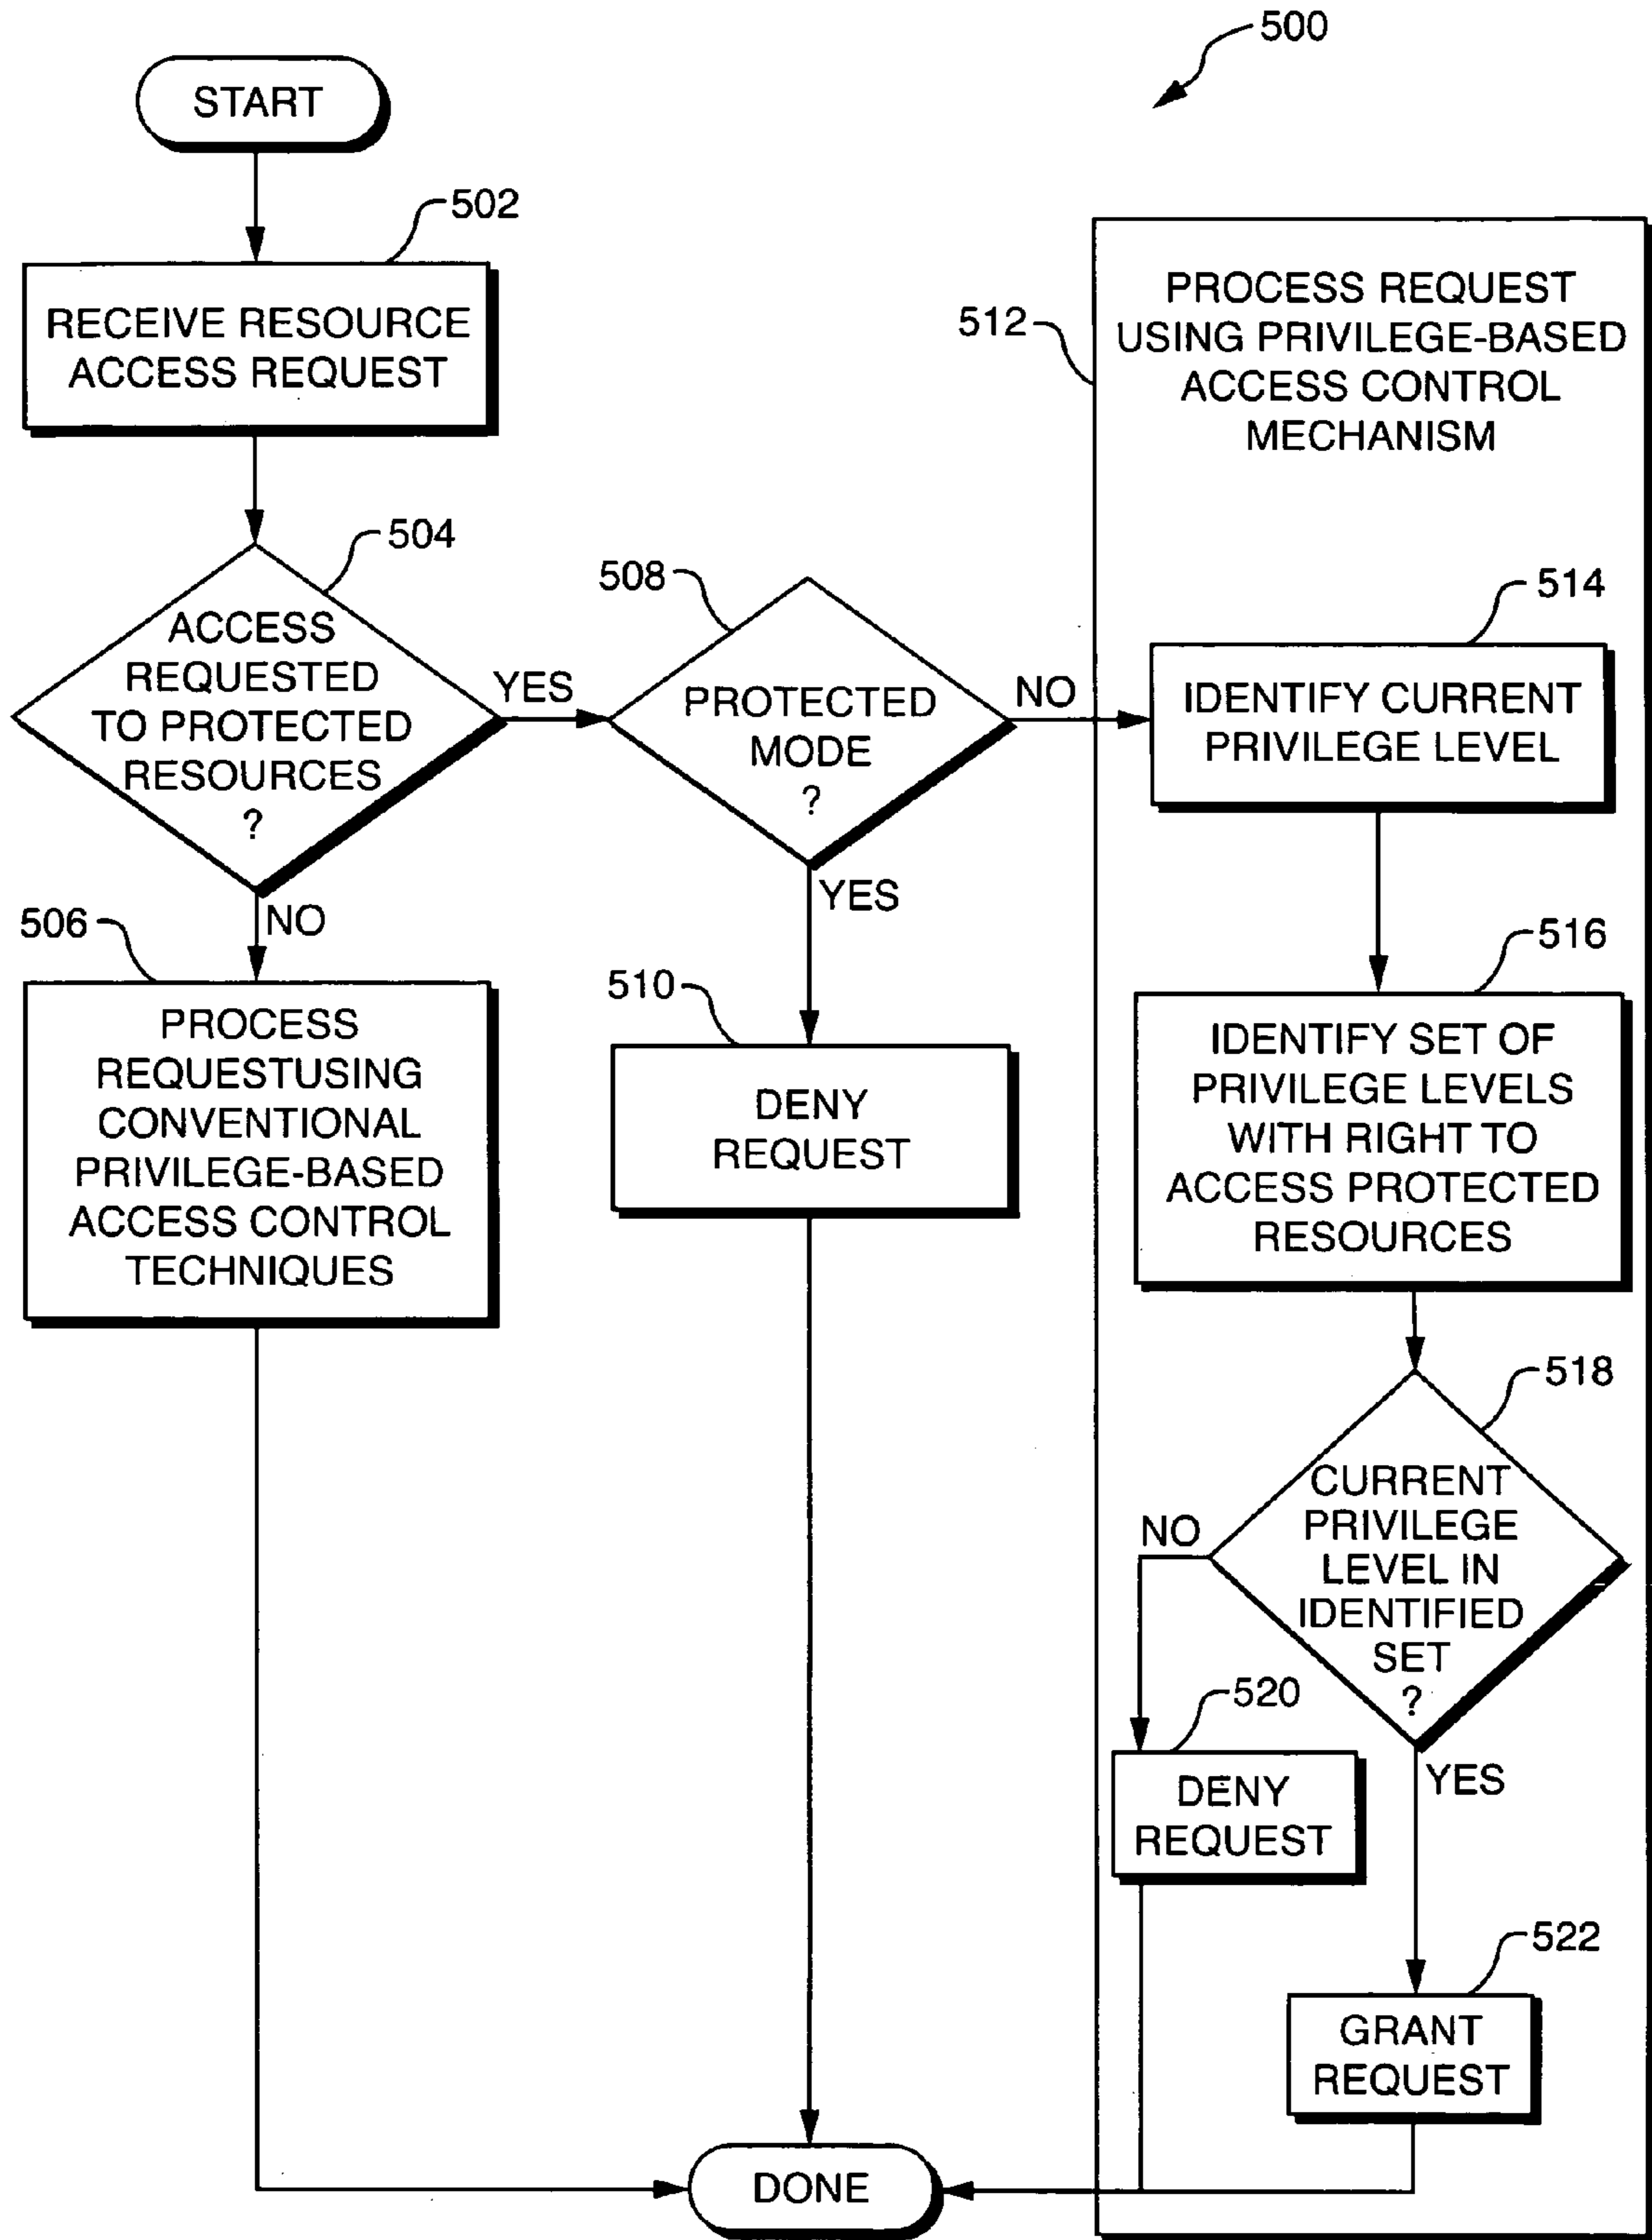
500

START

502

RECEIVE RESOURCE ACCESS REQUEST

504

ACCESS REQUESTED TO PROTECTED RESOURCES ?

YES

508

PROTECTED MODE ?

NO

512

PROCESS REQUEST USING PRIVILEGE-BASED ACCESS CONTROL MECHANISM

514

IDENTIFY CURRENT PRIVILEGE LEVEL

506

NO

PROCESS REQUESTUSING CONVENTIONAL PRIVILEGE-BASED ACCESS CONTROL TECHNIQUES

YES

510

DENY REQUEST

516

IDENTIFY SET OF PRIVILEGE LEVELS WITH RIGHT TO ACCESS PROTECTED RESOURCES

518

CURRENT PRIVILEGE LEVEL IN IDENTIFIED SET ?

NO

520

DENY REQUEST

YES

522

GRANT REQUEST

DONE